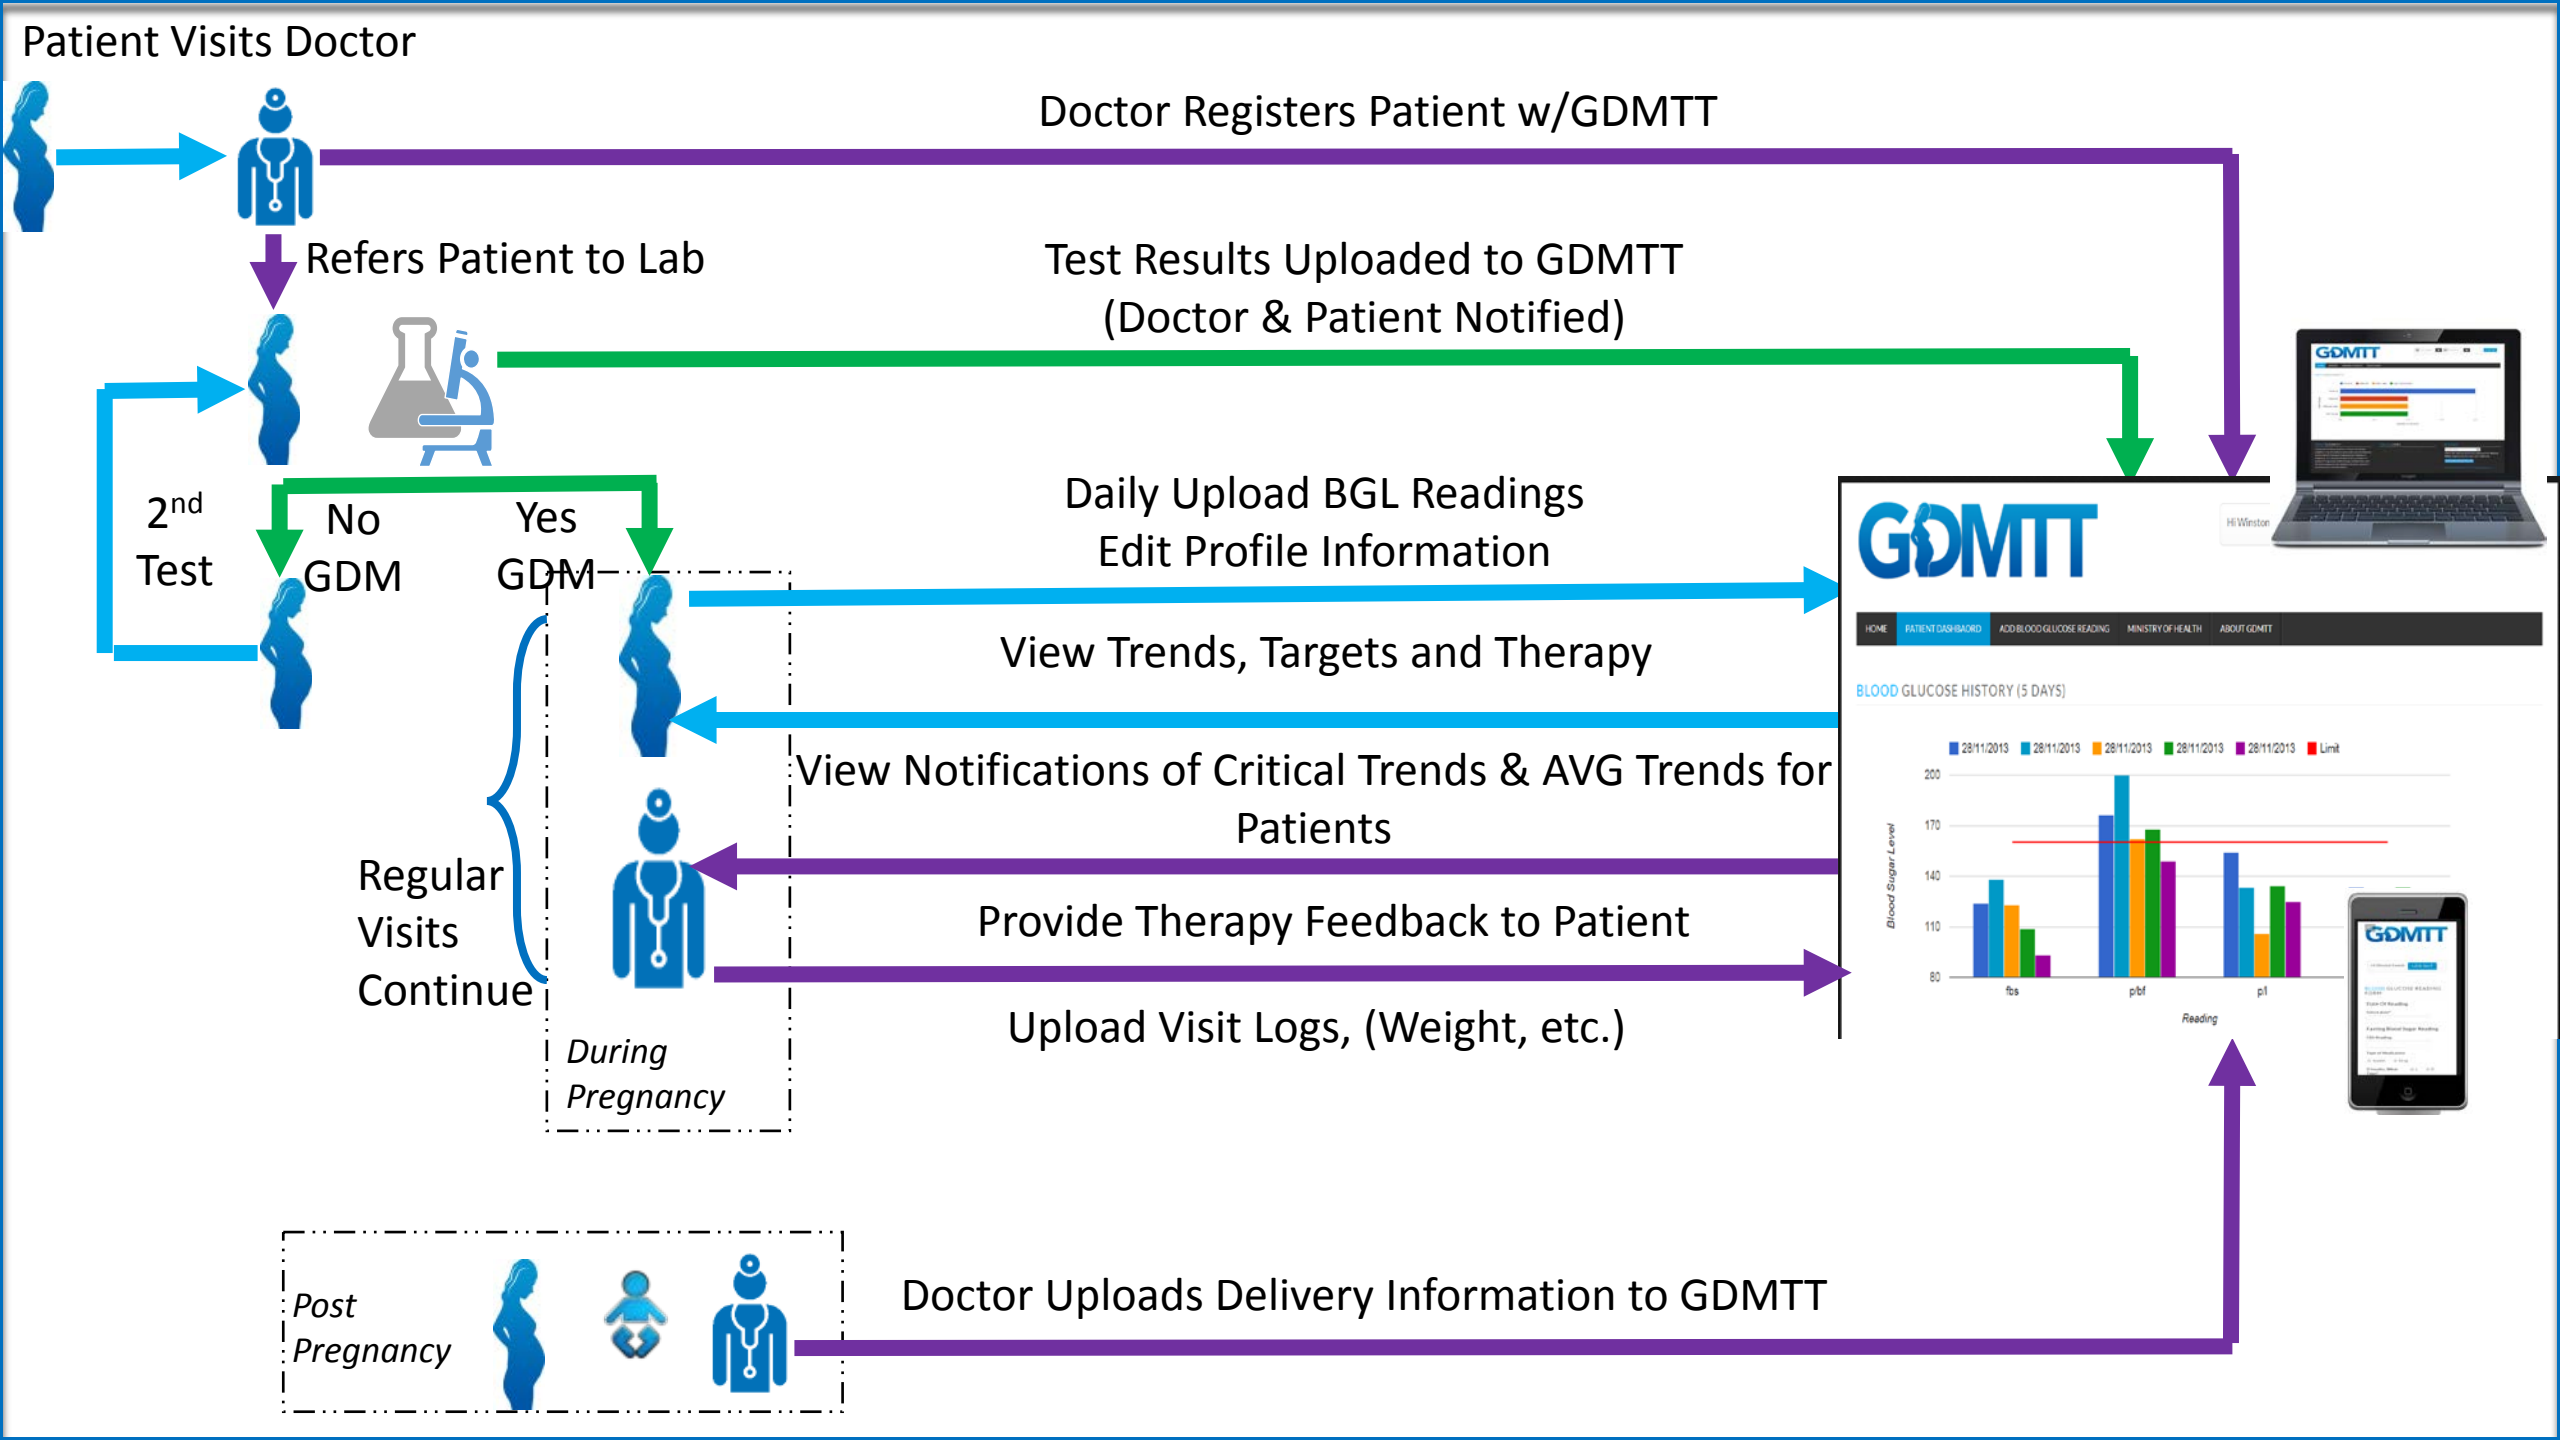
Patient Visits Doctor

Doctor Registers Patient w/GDMTT

Refers Patient to Lab

Test Results Uploaded to GDMTT (Doctor & Patient Notified)

GDMTT

2nd Test

No GDM

Yes GDM

Daily Upload BGL Readings
Edit Profile Information

GDMTT

Hi Winston

HOME | PATIENT DASHBAORD | ADD BLOOD GLUCOSE READING | MINISTRY OF HEALTH | ABOUT GDMTT

BLOOD GLUCOSE HISTORY (5 DAYS)

28/11/2013 28/11/2013 28/11/2013 28/11/2013 28/11/2013 Limit

200
170
140
110
80

Blood Sugar Level

fbs
p/bf
pl

Reading

View Trends, Targets and Therapy

View Notifications of Critical Trends & AVG Trends for Patients

Regular Visits Continue

Provide Therapy Feedback to Patient

GDMTT

Upload Visit Logs, (Weight, etc.)

During Pregnancy

Post Pregnancy

Doctor Uploads Delivery Information to GDMTT